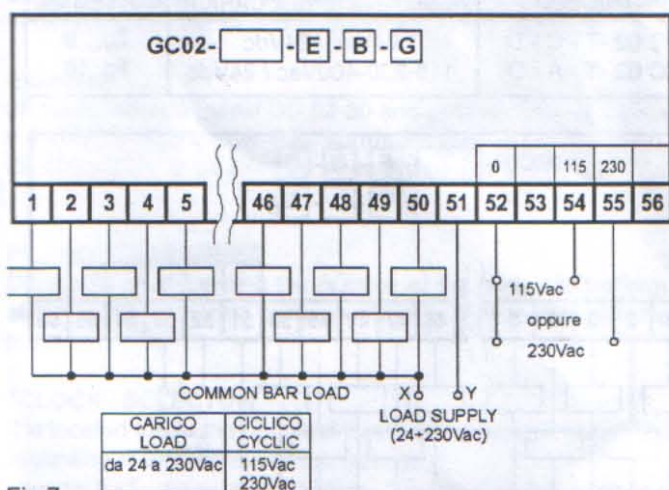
GC02- [ ] - E - B - G

0 | 115 | 230

1 2 3 4 5 46 47 48 49 50 51 52 53 54 55 56

115Vac
oppure
230Vac

COMMON BAR LOAD

X Y

LOAD SUPPLY
(24÷230Vac)

| CARICO LOAD | CICLICO CYCLIC |
|---|---|
| da 24 a 230Vac | 115Vac 230Vac |

Fig.7